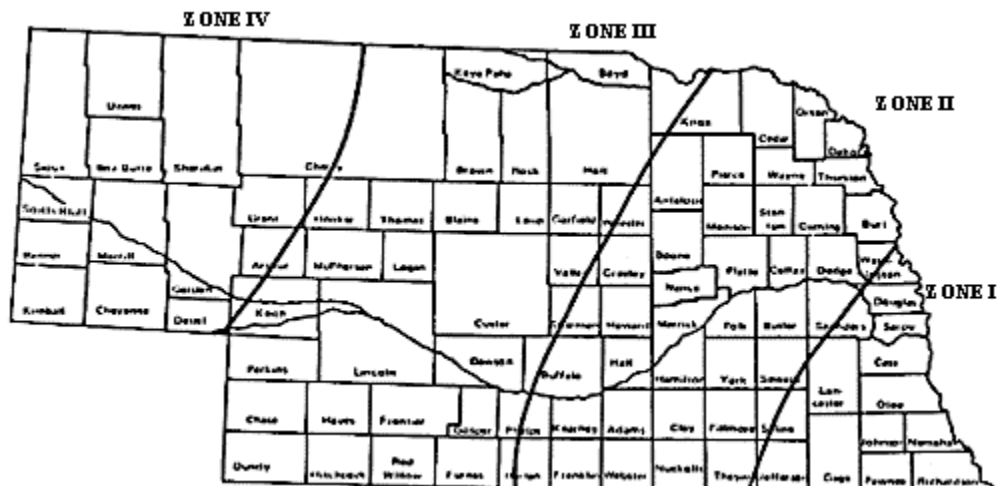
ZONE IV
ZONE III
ZONE II
ZONE I

Sioux
Dawes
Box Butte
Sheridan
Cherry
Keya Paha
Boyd
Brown
Rock
Holt
Knox
Cedar
Dixon
Dakota
Pierce
Wayne
Thurston
Scotts Bluff
Banner
Morrill
Kimball
Cheyenne
Garden
Deuel
Grant
Hooker
Thomas
Blaine
Loup
Garfield
Wheeler
Antelope
Madison
Stanton
Cuming
Burt
Arthur
McPherson
Logan
Valley
Greeley
Boone
Platte
Colfax
Dodge
Washington
Keith
Nance
Douglas
Custer
Sherman
Howard
Merrick
Polk
Butler
Saunders
Sarpy
Perkins
Lincoln
Dawson
Buffalo
Hall
Hamilton
York
Seward
Lancaster
Cass
Chase
Hayes
Frontier
Gosper
Phelps
Kearney
Adams
Clay
Fillmore
Saline
Otoe
Dundy
Hitchcock
Red Willow
Furnas
Harlan
Franklin
Webster
Nuckolls
Thayer
Jefferson
Gage
Johnson
Nemaha
Pawnee
Richardson